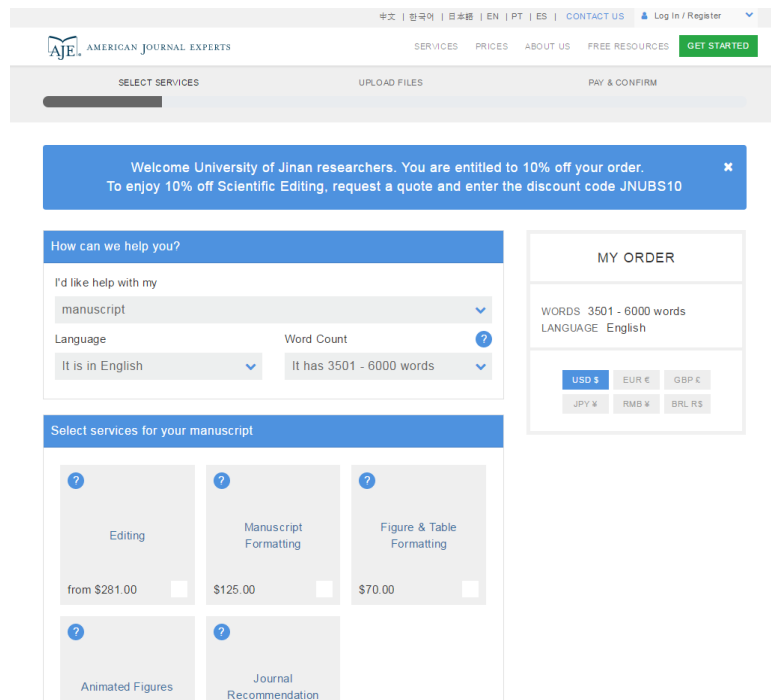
中文 | 한국어 | 日本語 | EN | PT | ES | CONTACT US   Log In / Register

AJE AMERICAN JOURNAL EXPERTS

SERVICES   PRICES   ABOUT US   FREE RESOURCES   GET STARTED

SELECT SERVICES   UPLOAD FILES   PAY & CONFIRM

Welcome University of Jinan researchers. You are entitled to 10% off your order.
To enjoy 10% off Scientific Editing, request a quote and enter the discount code JNUBS10

How can we help you?

I'd like help with my

manuscript

Language

It is in English

Word Count

It has 3501 - 6000 words

Select services for your manuscript

Editing

from $281.00

Manuscript Formatting

$125.00

Figure & Table Formatting

$70.00

Animated Figures

Journal Recommendation

MY ORDER

WORDS 3501 - 6000 words
LANGUAGE English

USD $   EUR €   GBP £
JPY ¥   RMB ¥   BRL R$